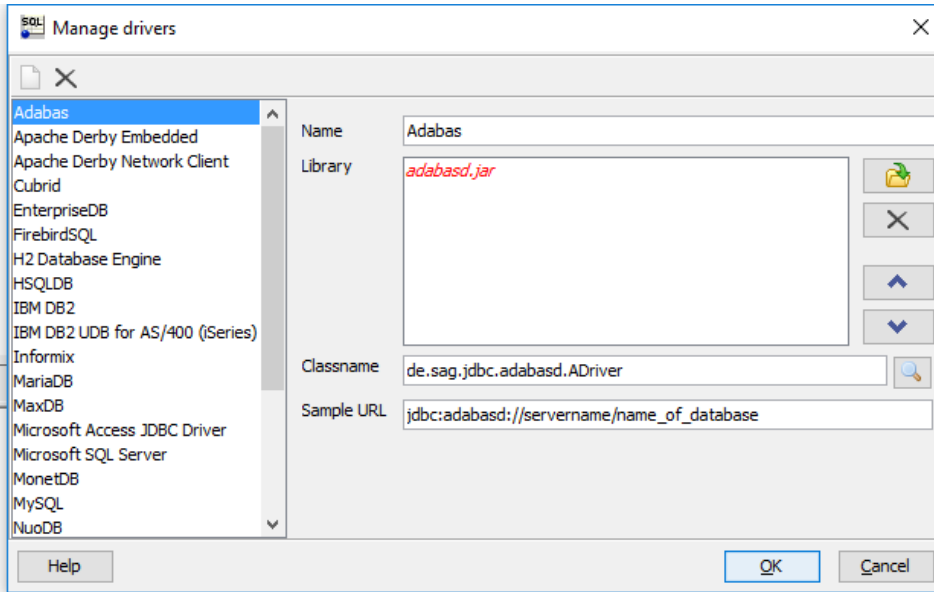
Manage drivers

Adabas
Apache Derby Embedded
Apache Derby Network Client
Cubrid
EnterpriseDB
FirebirdSQL
H2 Database Engine
HSQLDB
IBM DB2
IBM DB2 UDB for AS/400 (iSeries)
Informix
MariaDB
MaxDB
Microsoft Access JDBC Driver
Microsoft SQL Server
MonetDB
MySQL
NuoDB

Name Adabas
Library adabasd.jar
Classname de.sag.jdbc.adabasd.ADriver
Sample URL jdbc:adabasd://servername/name_of_database

Help
OK
Cancel